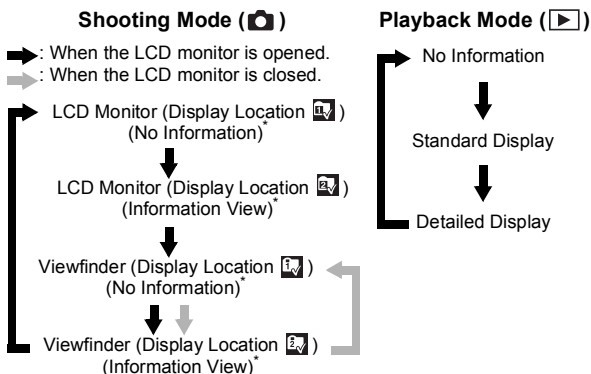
Shooting Mode ( )

: When the LCD monitor is opened.
: When the LCD monitor is closed.

LCD Monitor (Display Location ) (No Information)*

LCD Monitor (Display Location ) (Information View)*

Viewfinder (Display Location ) (No Information)*

Viewfinder (Display Location ) (Information View)*

Playback Mode ( )

No Information

Standard Display

Detailed Display